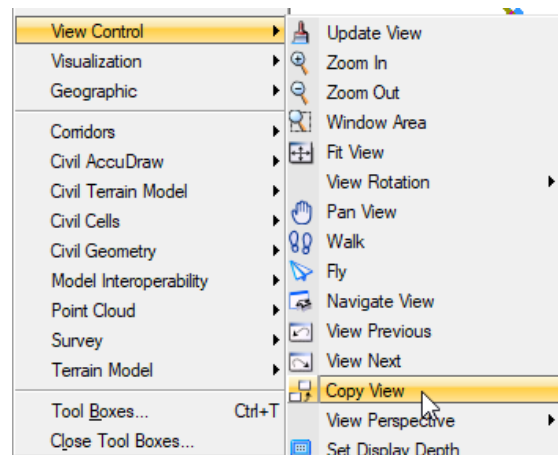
View Control
Visualization
Geographic
Corridors
Civil AccuDraw
Civil Terrain Model
Civil Cells
Civil Geometry
Model Interoperability
Point Cloud
Survey
Terrain Model
Tool Boxes... Ctrl+T
Close Tool Boxes...

Update View
Zoom In
Zoom Out
Window Area
Fit View
View Rotation
Pan View
Walk
Fly
Navigate View
View Previous
View Next
Copy View
View Perspective
Set Display Depth